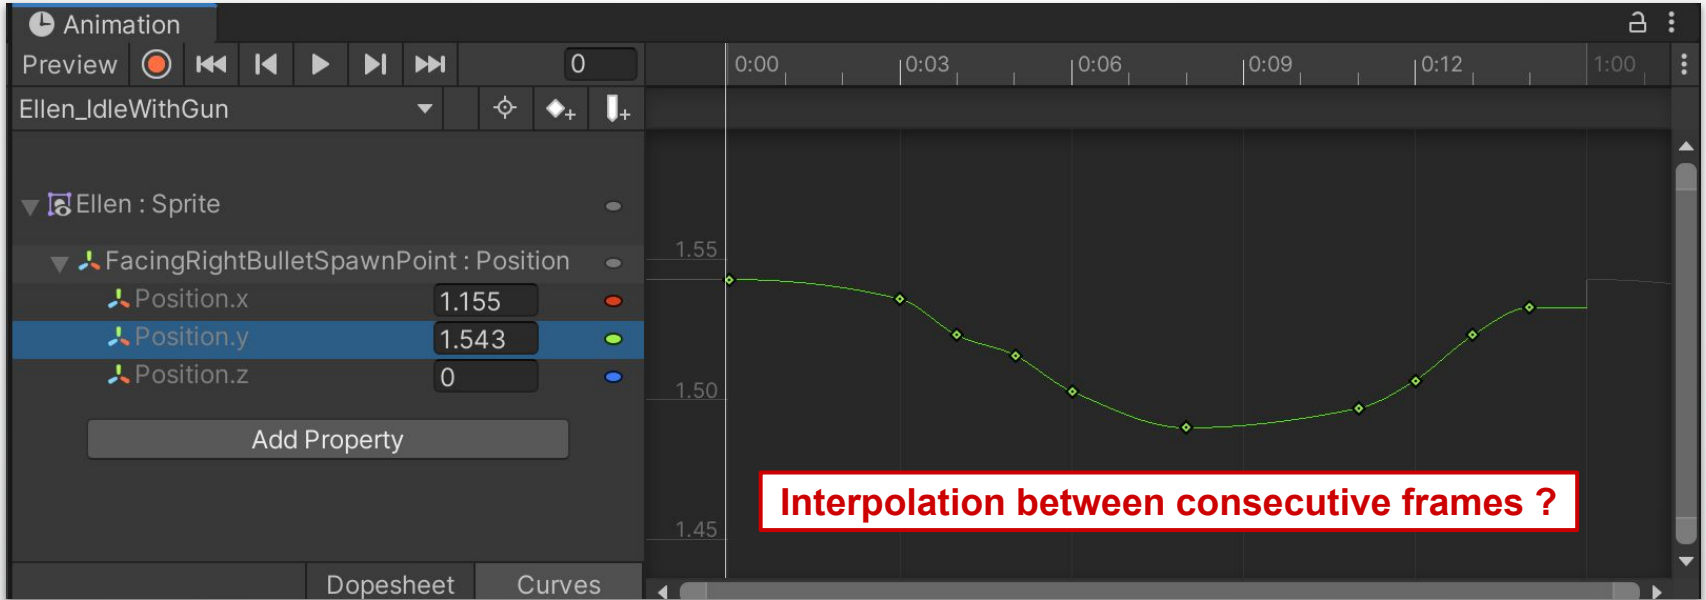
Animation

Preview

0

Ellen_IdleWithGun

Ellen : Sprite

FacingRightBulletSpawnPoint : Position

Position.x 1.155

Position.y 1.543

Position.z 0

Add Property

Dopesheet Curves

0:00 0:03 0:06 0:09 0:12 1:00

1.55

1.50

1.45

Interpolation between consecutive frames ?